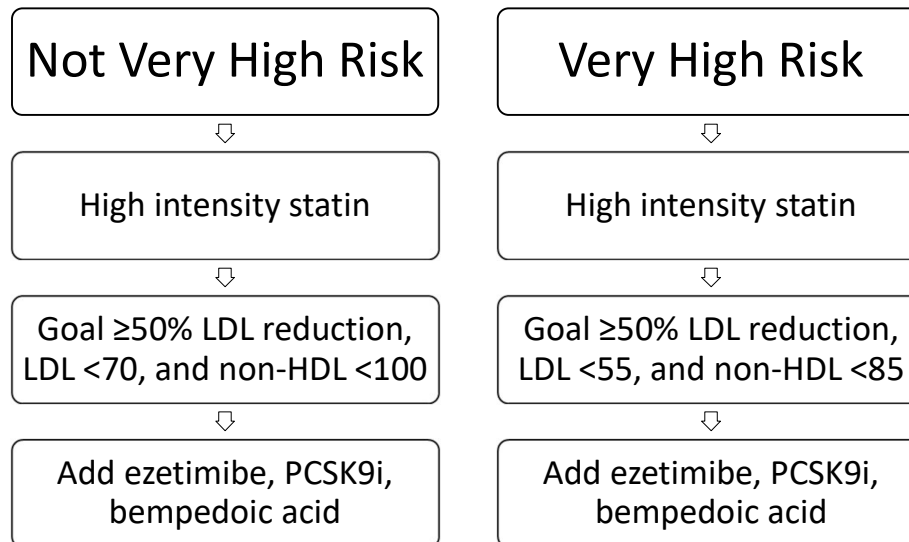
Not Very High Risk

High intensity statin

Goal ≥50% LDL reduction, LDL <70, and non-HDL <100

Add ezetimibe, PCSK9i, bempedoic acid

Very High Risk

High intensity statin

Goal ≥50% LDL reduction, LDL <55, and non-HDL <85

Add ezetimibe, PCSK9i, bempedoic acid